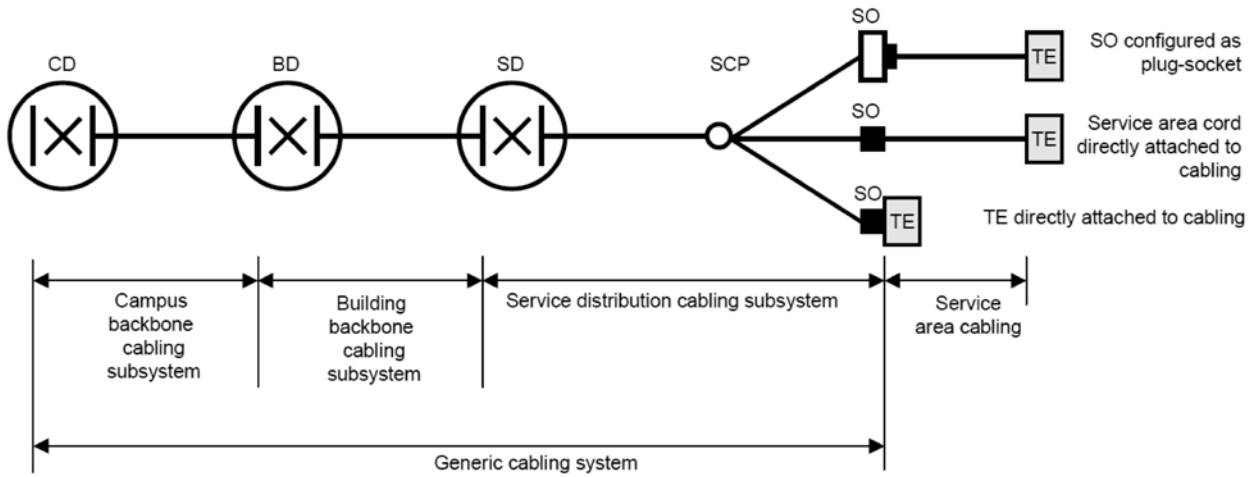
CD

BD

SD

SCP

SO

TE

SO configured as plug-socket

SO

TE

Service area cord directly attached to cabling

SO

TE

TE directly attached to cabling

Campus backbone cabling subsystem

Building backbone cabling subsystem

Service distribution cabling subsystem

Service area cabling

Generic cabling system